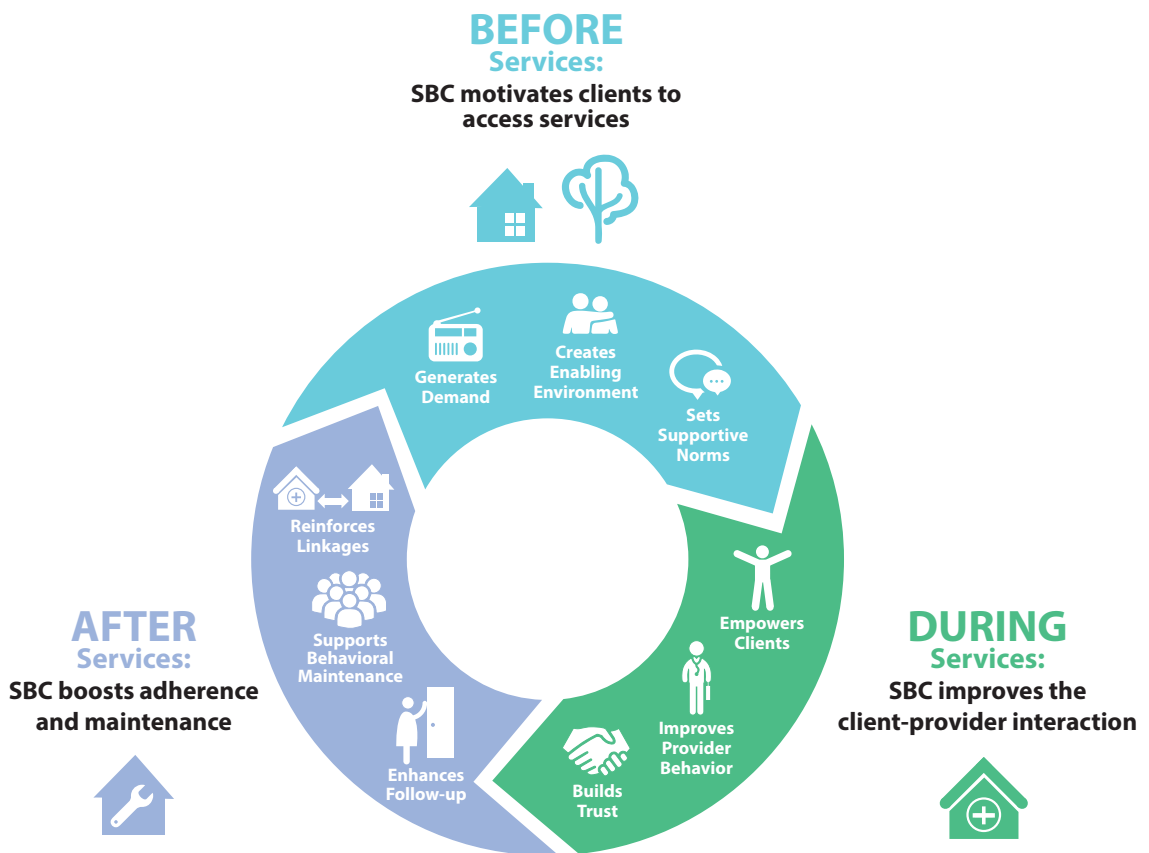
BEFORE
Services:
SBC motivates clients to access services

Generates Demand

Creates Enabling Environment

Sets Supportive Norms

DURING
Services:
SBC improves the client-provider interaction

Empowers Clients

Improves Provider Behavior

Builds Trust

AFTER
Services:
SBC boosts adherence and maintenance

Reinforces Linkages

Supports Behavioral Maintenance

Enhances Follow-up